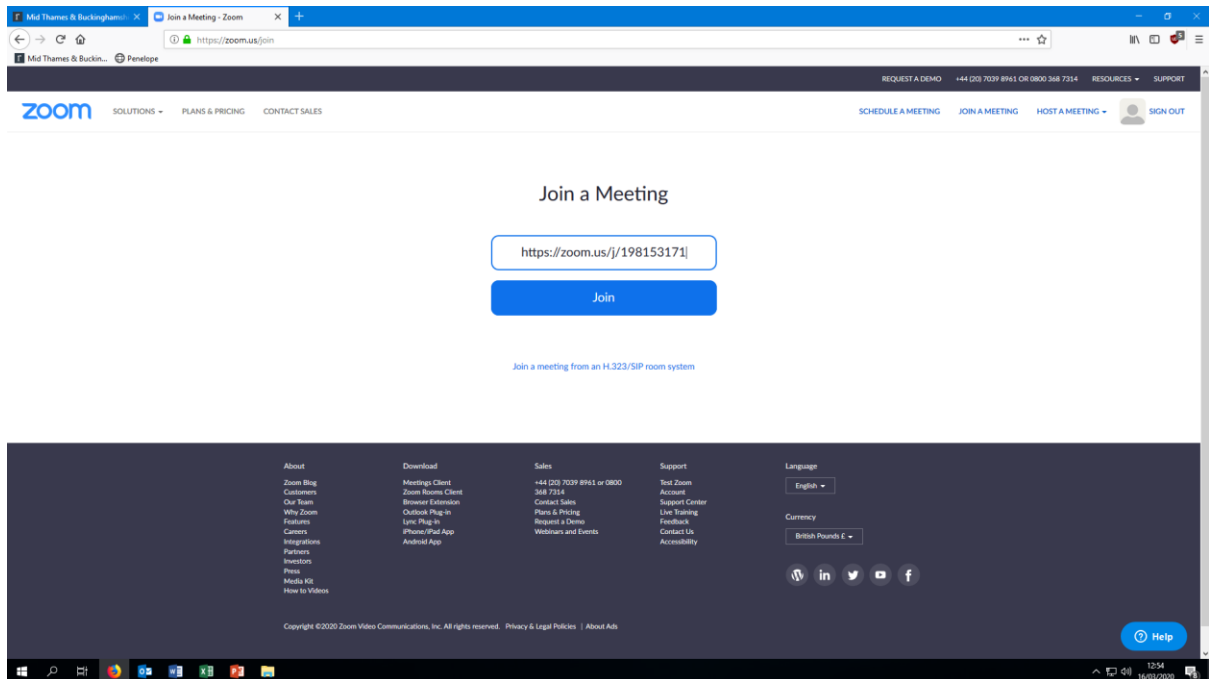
Mid Thames & Buckinghamsh ×
Join a Meeting - Zoom ×
+

https://zoom.us/join

Mid Thames & Buckin... Penelope

REQUEST A DEMO +44 (20) 7039 8961 OR 0800 368 7314 RESOURCES SUPPORT

zoom SOLUTIONS PLANS & PRICING CONTACT SALES SCHEDULE A MEETING JOIN A MEETING HOST A MEETING SIGN OUT

Join a Meeting

https://zoom.us/j/198153171

Join

Join a meeting from an H.323/SIP room system

About
Zoom Blog
Customers
Our Team
Why Zoom
Features
Careers
Integrations
Partners
Investors
Press
Media Kit
How to Videos

Download
Meetings Client
Zoom Rooms Client
Browser Extension
Outlook Plug-in
Lync Plug-in
iPhone/iPad App
Android App

Sales
+44 (20) 7039 8961 or 0800 368 7314
Contact Sales
Plans & Pricing
Request a Demo
Webinars and Events

Support
Test Zoom
Account
Support Center
Live Training
Feedback
Contact Us
Accessibility

Language
English

Currency
British Pounds £

Copyright ©2020 Zoom Video Communications, Inc. All rights reserved. Privacy & Legal Policies | About Ads

Help

12:54
16/03/2020